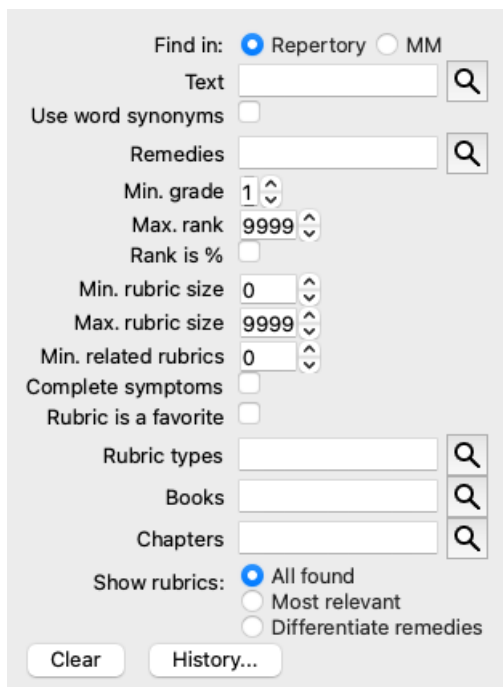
Find in: Repertory MM

Text

Use word synonyms

Remedies

Min. grade 1

Max. rank 9999

Rank is %

Min. rubric size 0

Max. rubric size 9999

Min. related rubrics 0

Complete symptoms

Rubric is a favorite

Rubric types

Books

Chapters

Show rubrics: All found
Most relevant
Differentiate remedies

Clear History...